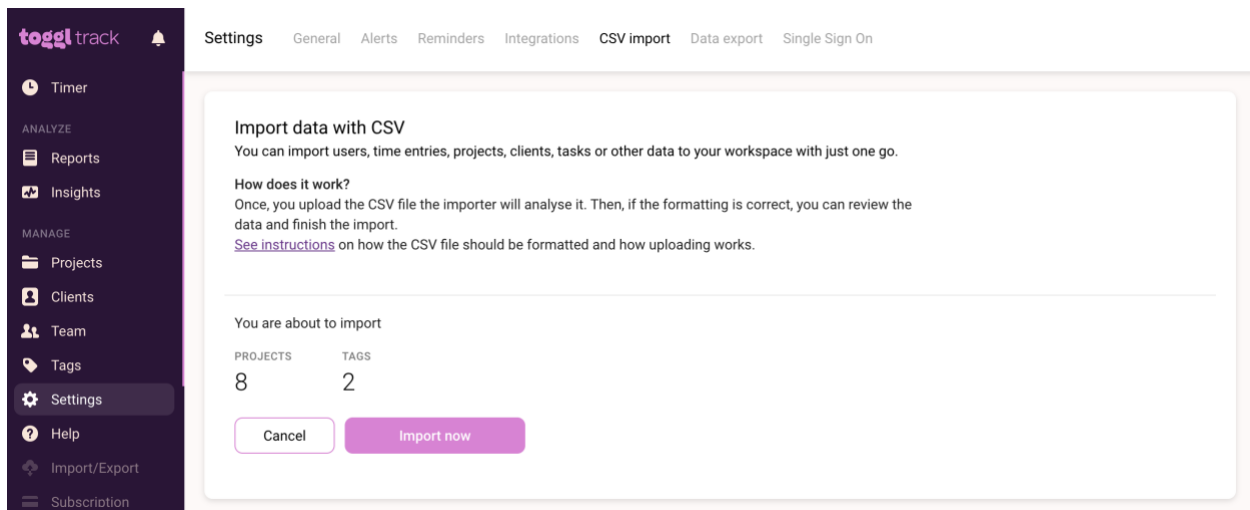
toggl track

Timer

ANALYZE

Reports

Insights

MANAGE

Projects

Clients

Team

Tags

Settings

Help

Import/Export

Subscription

Settings General Alerts Reminders Integrations CSV import Data export Single Sign On

Import data with CSV

You can import users, time entries, projects, clients, tasks or other data to your workspace with just one go.

How does it work?

Once, you upload the CSV file the importer will analyse it. Then, if the formatting is correct, you can review the data and finish the import.

See instructions on how the CSV file should be formatted and how uploading works.

You are about to import

PROJECTS
8

TAGS
2

Cancel

Import now